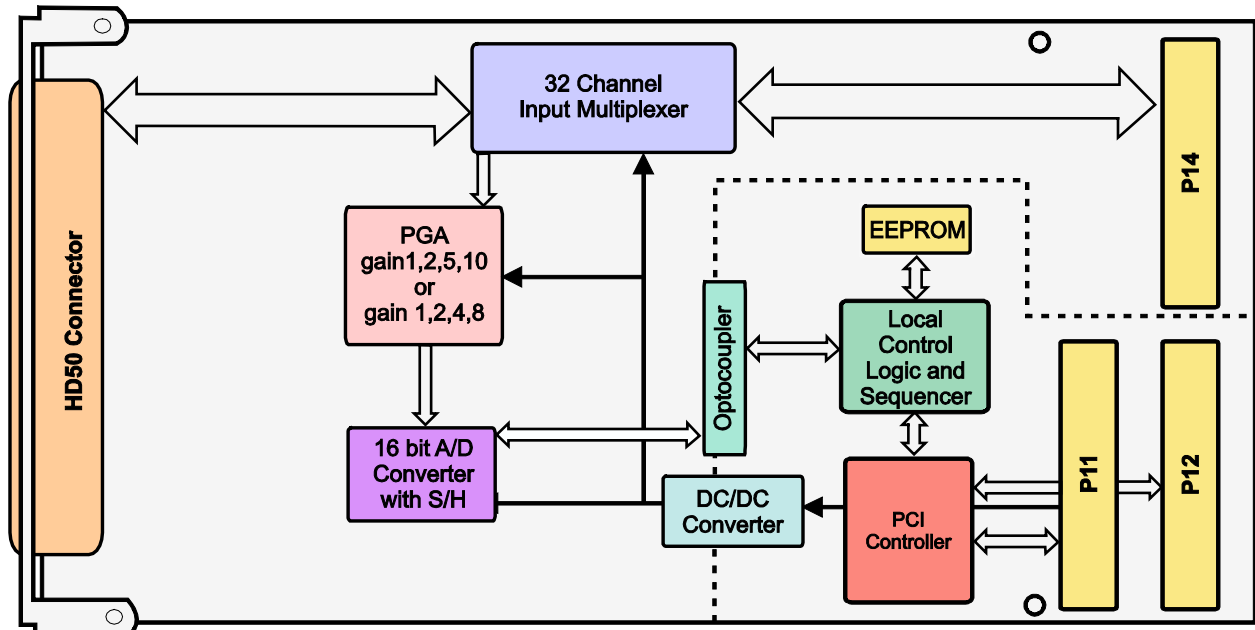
HD50 Connector

32 Channel Input Multiplexer

P14

PGA gain1,2,5,10 or gain 1,2,4,8

EEPROM

Optocoupler

Local Control Logic and Sequencer

16 bit A/D Converter with S/H

P11

P12

DC/DC Converter

PCI Controller